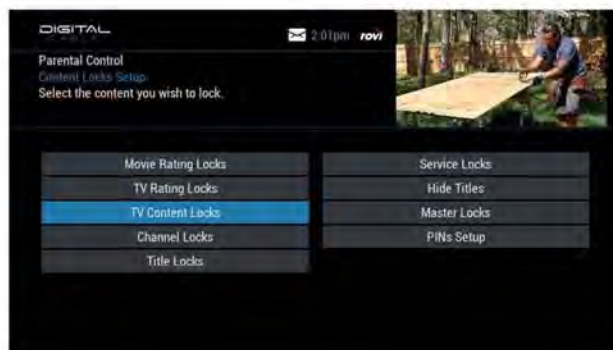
DIGITAL

2:01pm rovi

Parental Control
Content Locks Setup
Select the content you wish to lock.

Movie Rating Locks
TV Rating Locks
TV Content Locks
Channel Locks
Title Locks

Service Locks
Hide Titles
Master Locks
PINs Setup